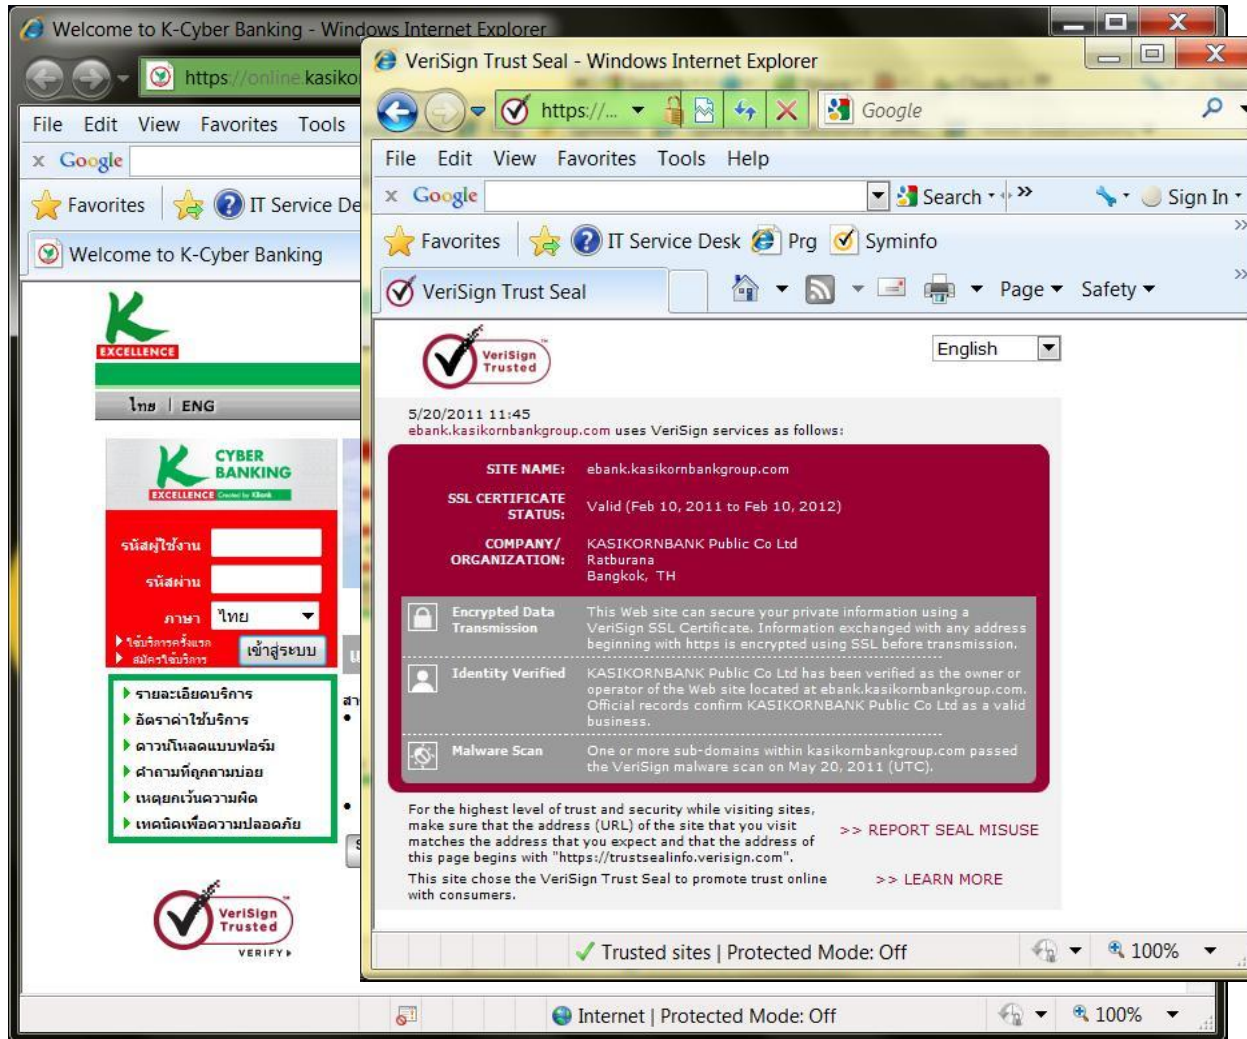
Welcome to K-Cyber Banking - Windows Internet Explorer
https://online.kasiko
File Edit View Favorites Tools
Google
Favorites IT Service De
Welcome to K-Cyber Banking
EXCELLENCE
ไทย | ENG
CYBER BANKING
EXCELLENCE
รหัสผู้ใช้งาน
รหัสผ่าน
ภาษา ไทย
ใช้บริการครั้งแรก
สมัครใช้บริการ
เข้าสู่ระบบ
รายละเอียดบริการ
อัตราค่าใช้บริการ
ดาวน์โหลดแบบฟอร์ม
คำถามที่ถูกถามบ่อย
เหตุยกเว้นความผิด
เทคนิคเพื่อความปลอดภัย
VeriSign Trusted
VERIFY
Internet | Protected Mode: Off
100%

VeriSign Trust Seal - Windows Internet Explorer
https://...
Google
File Edit View Favorites Tools Help
Google Search Sign In
Favorites IT Service Desk Prg Syminfo
VeriSign Trust Seal
Page Safety
VeriSign Trusted
English
5/20/2011 11:45
ebank.kasikornbankgroup.com uses VeriSign services as follows:
SITE NAME: ebank.kasikornbankgroup.com
SSL CERTIFICATE STATUS: Valid (Feb 10, 2011 to Feb 10, 2012)
COMPANY/ ORGANIZATION: KASIKORNBANK Public Co Ltd Ratburana Bangkok, TH
Encrypted Data Transmission This Web site can secure your private information using a VeriSign SSL Certificate. Information exchanged with any address beginning with https is encrypted using SSL before transmission.
Identity Verified KASIKORNBANK Public Co Ltd has been verified as the owner or operator of the Web site located at ebank.kasikornbankgroup.com. Official records confirm KASIKORNBANK Public Co Ltd as a valid business.
Malware Scan One or more sub-domains within kasikornbankgroup.com passed the VeriSign malware scan on May 20, 2011 (UTC).
For the highest level of trust and security while visiting sites, make sure that the address (URL) of the site that you visit matches the address that you expect and that the address of this page begins with "https://trustsealinfo.verisign.com".
>> REPORT SEAL MISUSE
This site chose the VeriSign Trust Seal to promote trust online with consumers.
>> LEARN MORE
Trusted sites | Protected Mode: Off
100%